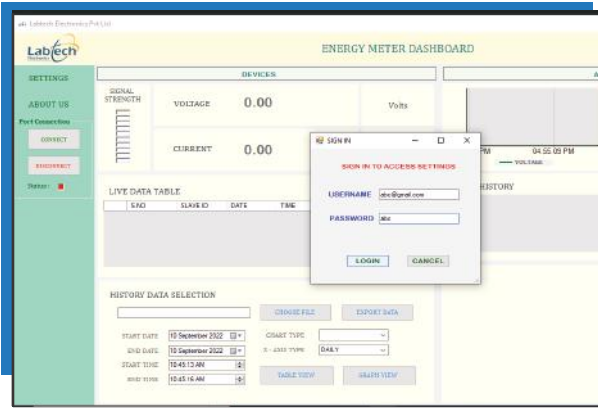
Labtech Electronics Pvt Ltd

Labtech

ENERGY METER DASHBOARD

SETTINGS

ABOUT US

Port Connection

CONNECT

DISCONNECT

Status :

DEVICES

A

SIGNAL STRENGTH

VOLTAGE

0.00

Volts

CURRENT

0.00

PM

04:55:09 PM

VOLTAGE

LIVE DATA TABLE

S.NO

SLAVE ID

DATE

TIME

HISTORY

SIGN IN

SIGN IN TO ACCESS SETTINGS

USERNAME

abc@gmail.com

PASSWORD

abc

LOGIN

CANCEL

HISTORY DATA SELECTION

CHOOSE FILE

EXPORT DATA

START DATE

10 September 2022

END DATE

10 September 2022

START TIME

10:45:13 AM

END TIME

10:45:16 AM

CHART TYPE

X - AXIS TYPE

DAILY

TABLE VIEW

GRAPH VIEW